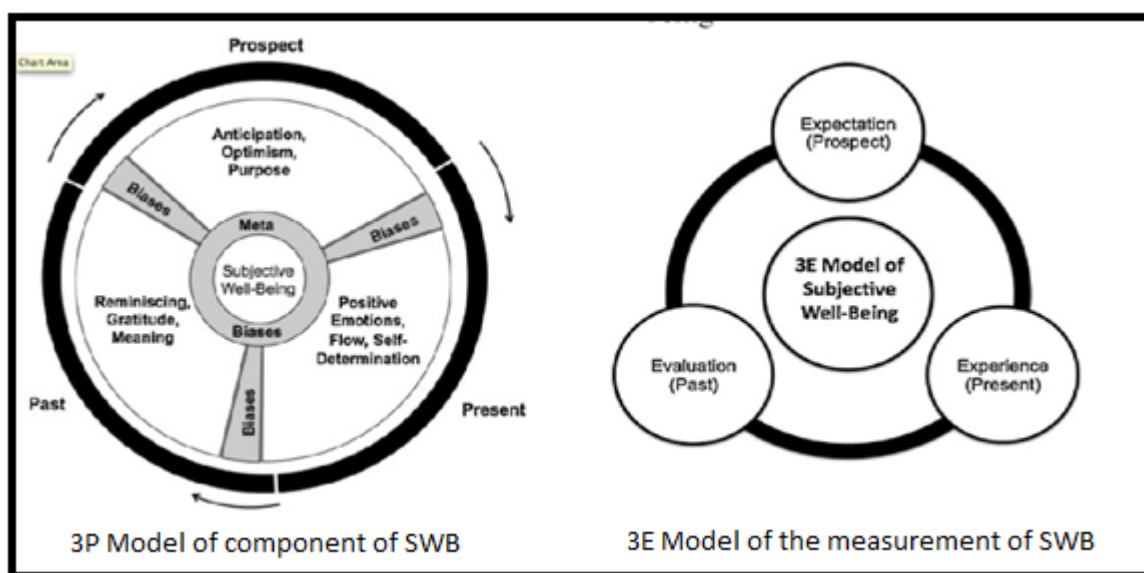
Chart Area

Prospect

Anticipation, Optimism, Purpose

Biases

Meta

Biases

Subjective Well-Being

Reminiscing, Gratitude, Meaning

Biases

Positive Emotions, Flow, Self-Determination

Biases

Past

Present

3P Model of component of SWB

Expectation (Prospect)

3E Model of Subjective Well-Being

Evaluation (Past)

Experience (Present)

3E Model of the measurement of SWB